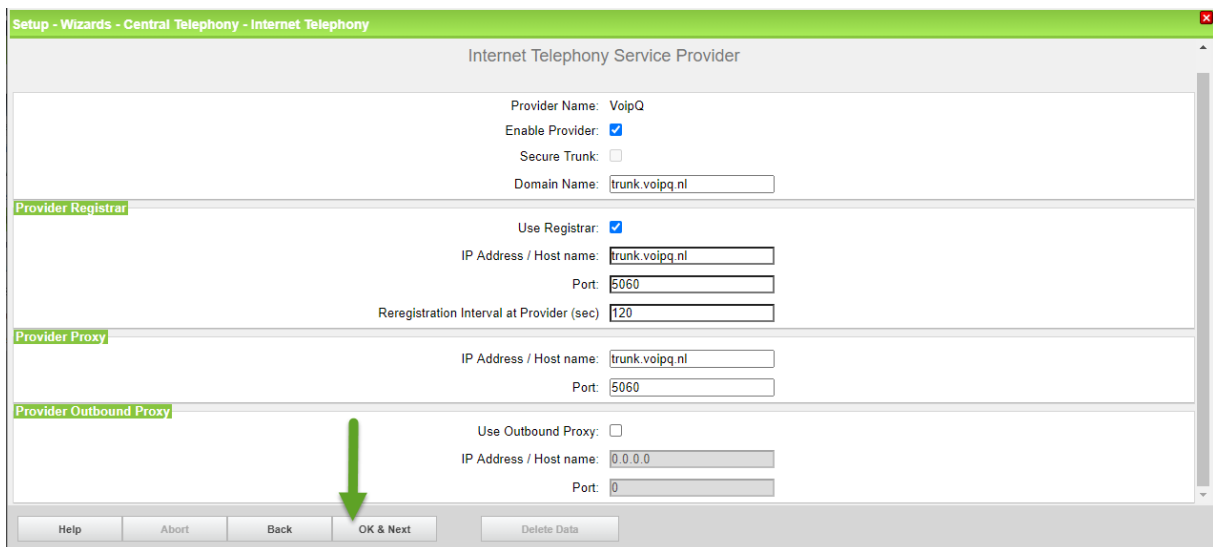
Setup - Wizards - Central Telephony - Internet Telephony

Internet Telephony Service Provider

Provider Name: VoipQ
Enable Provider:
Secure Trunk:
Domain Name: trunk.voipq.nl

Provider Registrar
Use Registrar:
IP Address / Host name: trunk.voipq.nl
Port: 5060
Reregistration Interval at Provider (sec) 120

Provider Proxy
IP Address / Host name: trunk.voipq.nl
Port: 5060

Provider Outbound Proxy
Use Outbound Proxy:
IP Address / Host name: 0.0.0.0
Port: 0

Help Abort Back OK & Next Delete Data